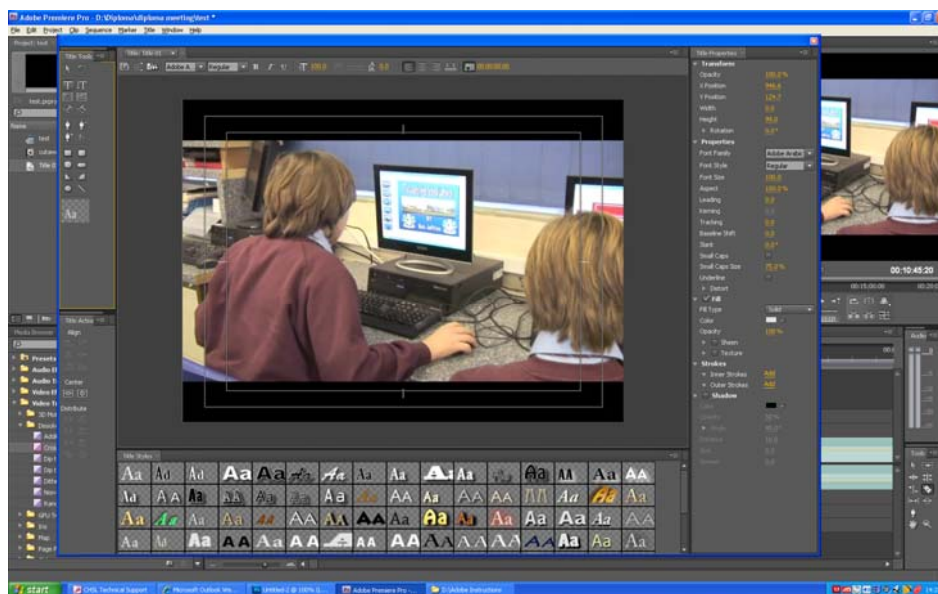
Adobe Premiere Pro - D:\Diploma\diploma meeting\test *
File Edit Project Clip Sequence Marker Title Window Help

Project: test
Title Tools
Title: Title 01
Adobe A Regular 100.0 0.0 00:00:00:00

Title Properties
Transform
Opacity 100.0 %
X Position 946.6
Y Position 124.7
Width 0.0
Height 94.0
Rotation 0.0°
Properties
Font Family Adobe Arabic
Font Style Regular
Font Size 100.0
Aspect 100.0 %
Leading 0.0
Kerning 0.0
Tracking 0.0
Baseline Shift 0.0
Slant 0.0°
Small Caps
Small Caps Size 75.0 %
Underline
Distort
Fill
Fill Type Solid
Color
Opacity 100 %
Sheen
Texture
Strokes
Inner Strokes Add
Outer Strokes Add
Shadow

Title Actions
Align
Center
Distribute

Media Browser
Presets
Audio Effects
Audio Transitions
Video Effects
Video Transitions

Title Styles
Aa Aa Aa Aa Aa Aa Aa Aa Aa Aa Aa Aa Aa Aa AA Aa AA
Aa AA Aa Aa Aa Aa Aa Aa AA Aa AA AA AA Aa Aa AA
Aa Aa Aa Aa Aa AA AA AA Aa Aa Aa Aa Aa Aa Aa AA
Aa Aa Aa AA Aa AA AA AA AA AA AA AA Aa Aa Aa

00:10:45:20
00:15:00:00
Audio
Tools

start CHSL Technical Support Microsoft Outlook We... Untitled-2 @ 100% (L... Adobe Premiere Pro - ... D:\Adobe Instructions